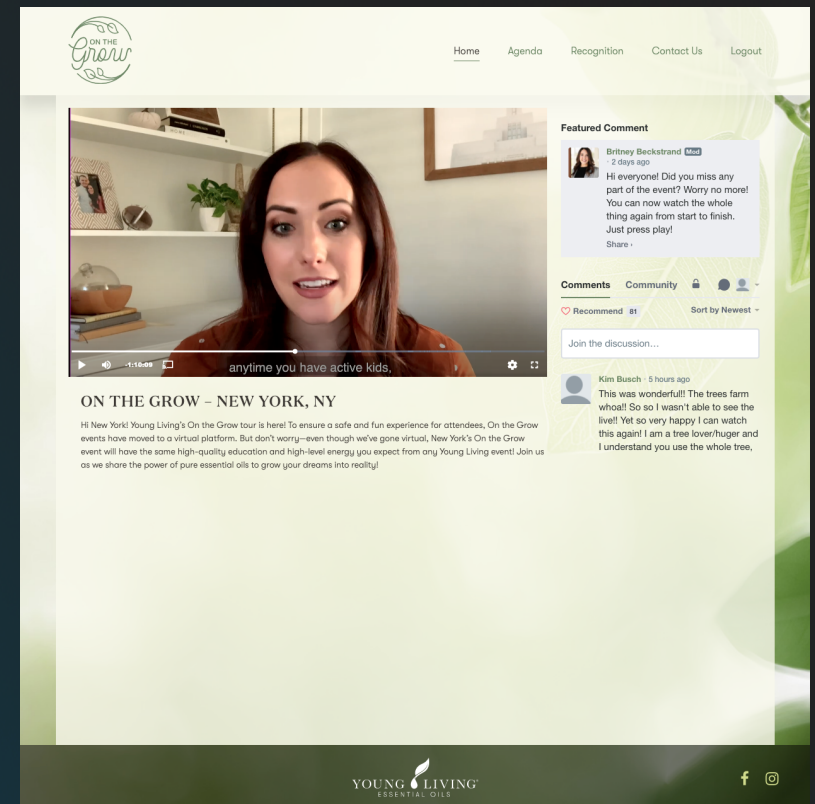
ON THE Grow

Home Agenda Recognition Contact Us Logout

-1:18:09

anytime you have active kids,

Featured Comment

Britney Beckstrand Mod
· 2 days ago
Hi everyone! Did you miss any part of the event? Worry no more! You can now watch the whole thing again from start to finish. Just press play!
Share ›

Comments Community

Recommend 81 Sort by Newest

Join the discussion...

Kim Busch · 5 hours ago
This was wonderful!! The trees farm whoa!! So so I wasn't able to see the live!! Yet so very happy I can watch this again! I am a tree lover/huger and I understand you use the whole tree,

ON THE GROW – NEW YORK, NY

Hi New York! Young Living's On the Grow tour is here! To ensure a safe and fun experience for attendees, On the Grow events have moved to a virtual platform. But don't worry—even though we've gone virtual, New York's On the Grow event will have the same high-quality education and high-level energy you expect from any Young Living event! Join us as we share the power of pure essential oils to grow your dreams into reality!

YOUNG LIVING ESSENTIAL OILS